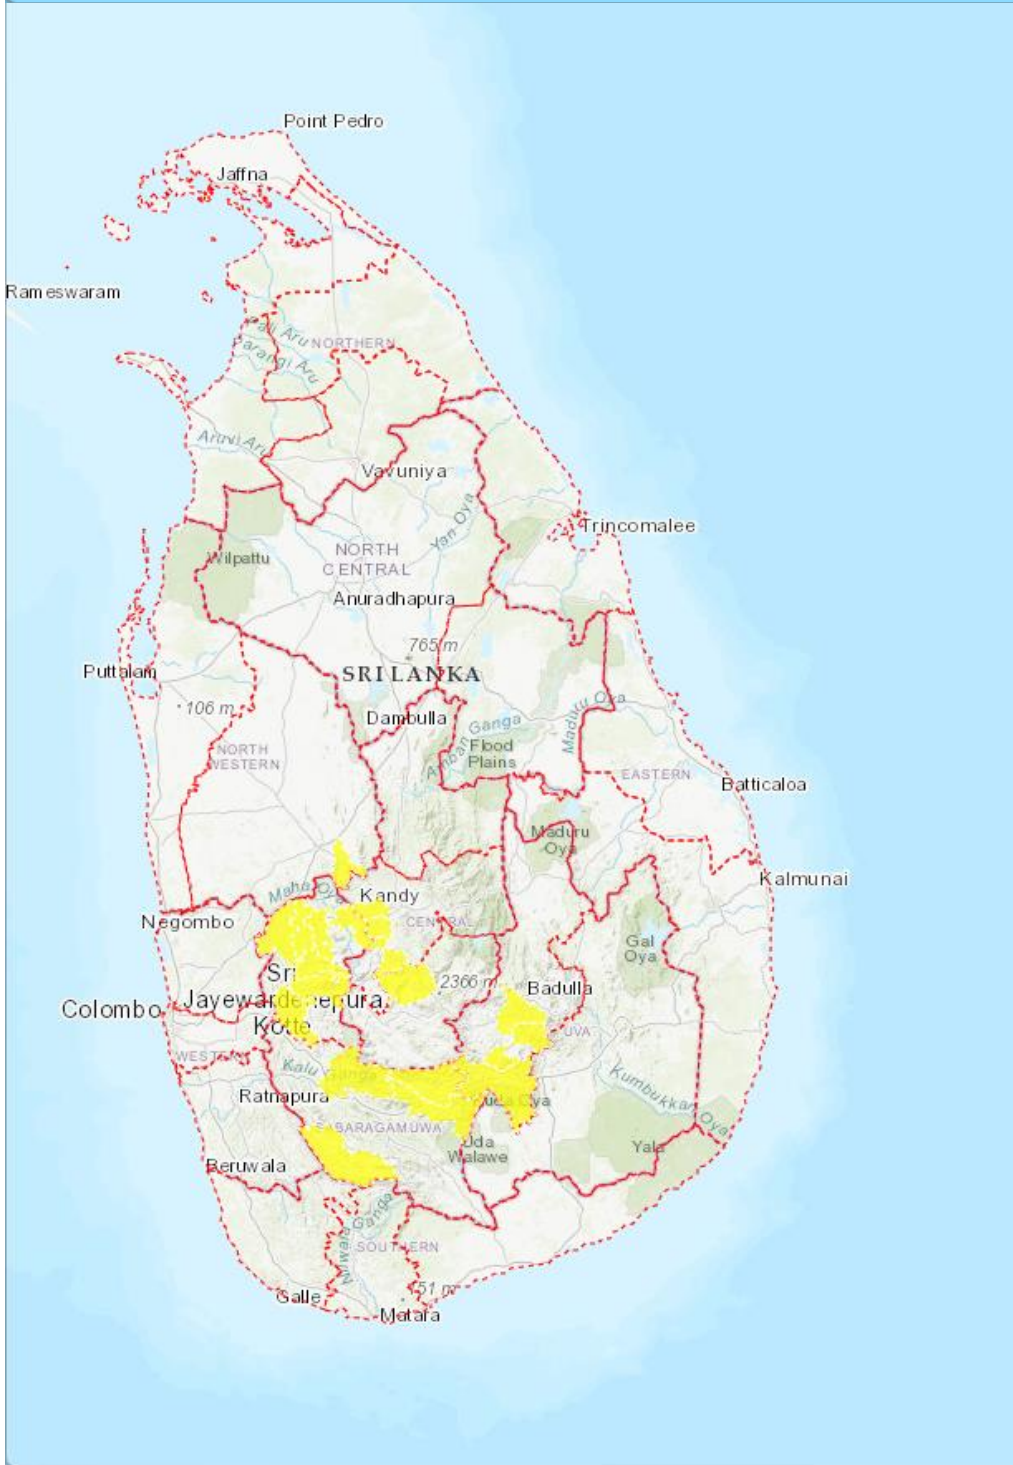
Point Pedro
Jaffna
Rameswaram
Pali Aru
NORTHERN
Parangi Aru
Aruvi Aru
Vavuniya
Yan Oya
Trincomalee
Wilpattu
NORTH CENTRAL
Anuradhapura
765 m
Puttalam
SRI LANKA
106 m
Dambulla
Amban Ganga
Flood Plains
Maduru Oya
NORTH WESTERN
EASTERN
Batticaloa
Maduru Oya
Kalmunai
Maha Oya
Kandy
Negombo
CENTRAL
Gal Oya
Sri
2366 m
Badulla
Colombo
Jayewardenepura Kotte
UVA
WESTERN
Kalu Ganga
Kumbukkan Oya
Ratnapura
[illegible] Oya
SABARAGAMUWA
Uda Walawe
Yala
Beruwala
Nilwala Ganga
SOUTHERN
51 m
Galle
Matara